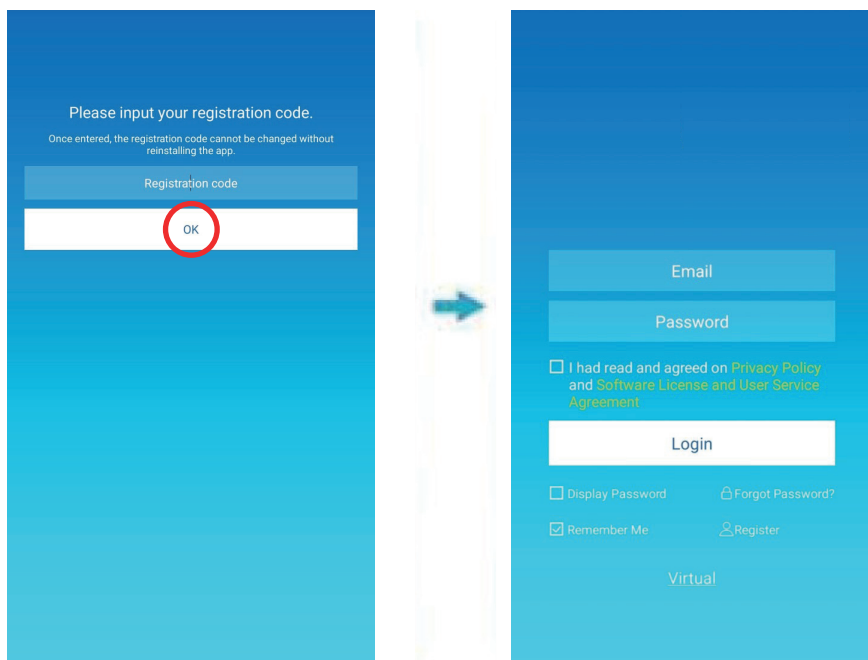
Please input your registration code.

Once entered, the registration code cannot be changed without reinstalling the app.

Registration code

OK

Email

Password

I had read and agreed on Privacy Policy and Software License and User Service Agreement

Login

Display Password

Forgot Password?

Remember Me

Register

Virtual